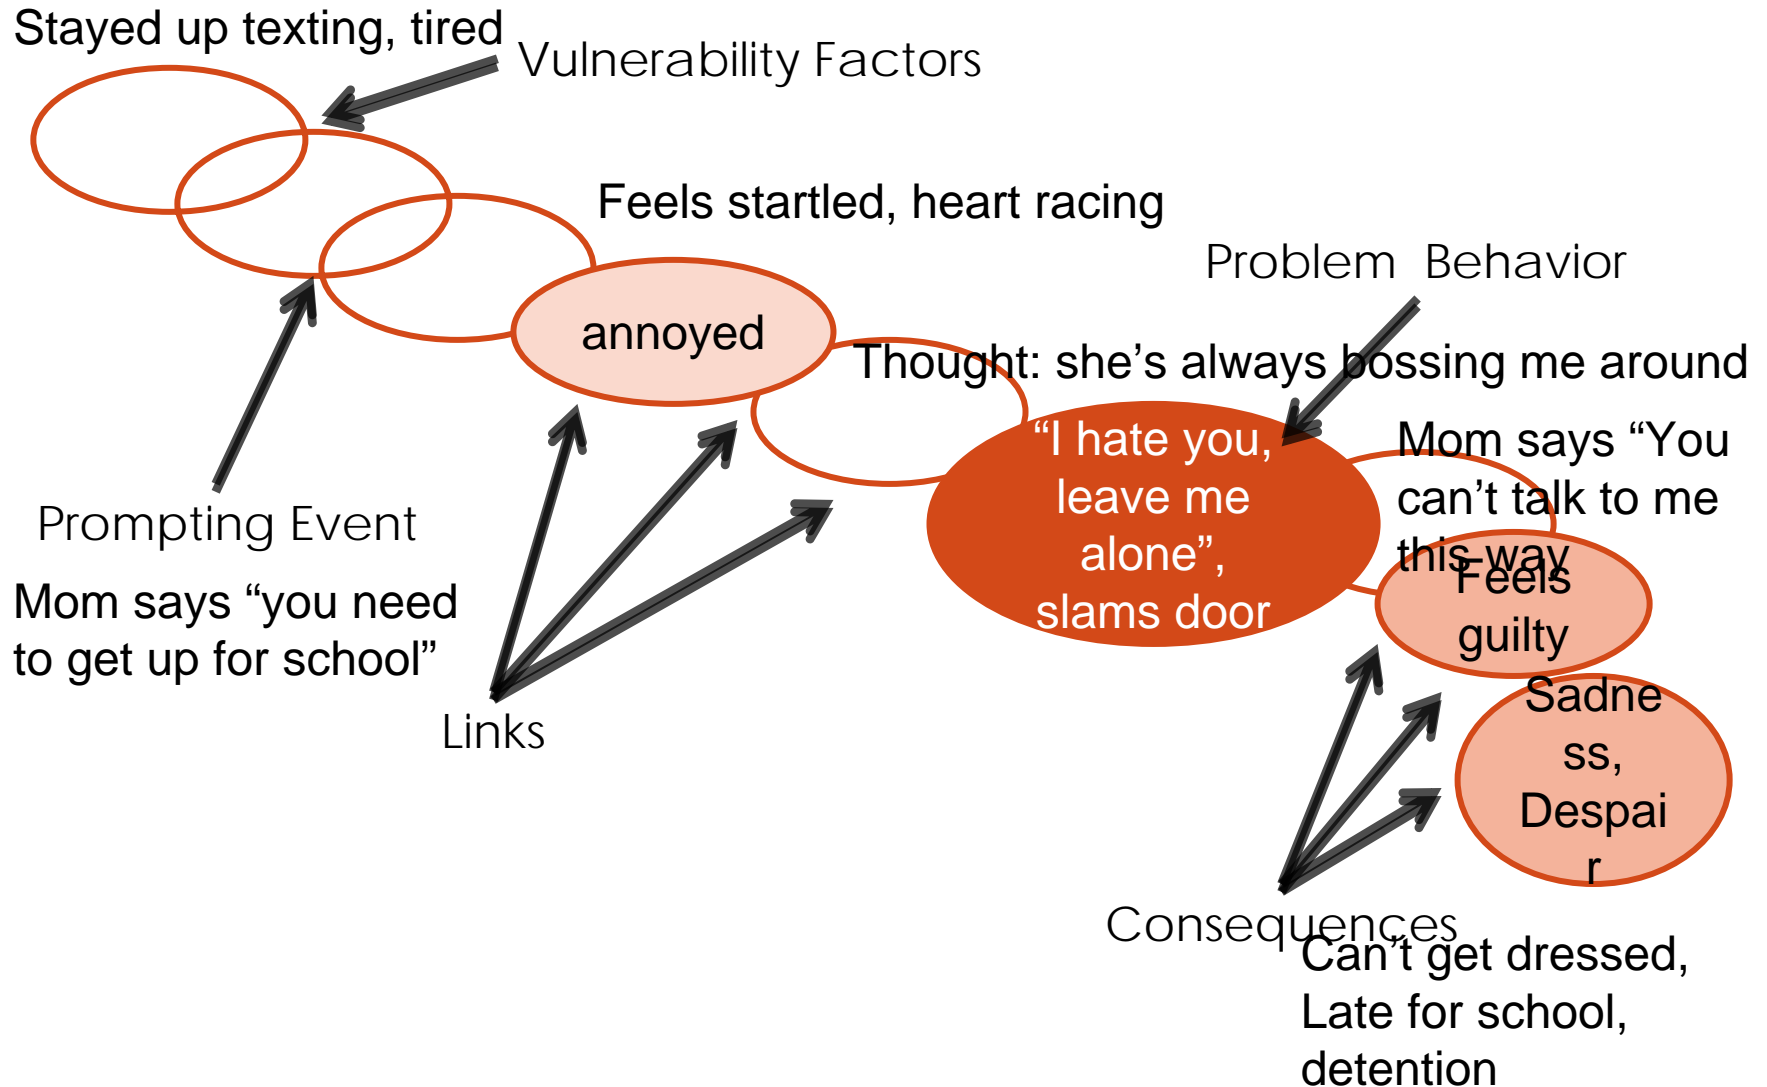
Stayed up texting, tired

Vulnerability Factors

Feels startled, heart racing

annoyed

Problem Behavior

Thought: she's always bossing me around

"I hate you, leave me alone", slams door

Mom says "You can't talk to me this way

Feels guilty

Sadness, Despair

Prompting Event

Mom says "you need to get up for school"

Links

Consequences

Can't get dressed, Late for school, detention